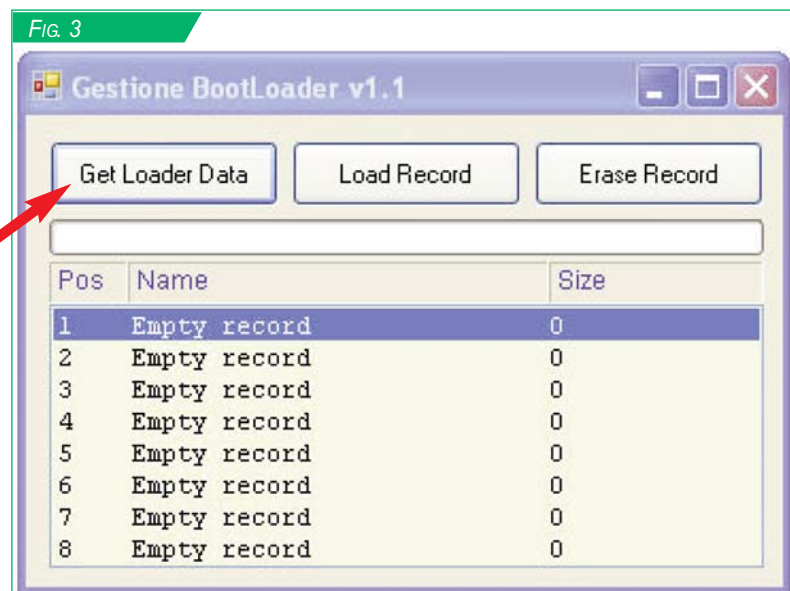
FIG. 3

Gestione BootLoader v1.1

Get Loader Data | Load Record | Erase Record

| Pos | Name | Size |
|---|---|---|
| 1 | Empty record | 0 |
| 2 | Empty record | 0 |
| 3 | Empty record | 0 |
| 4 | Empty record | 0 |
| 5 | Empty record | 0 |
| 6 | Empty record | 0 |
| 7 | Empty record | 0 |
| 8 | Empty record | 0 |